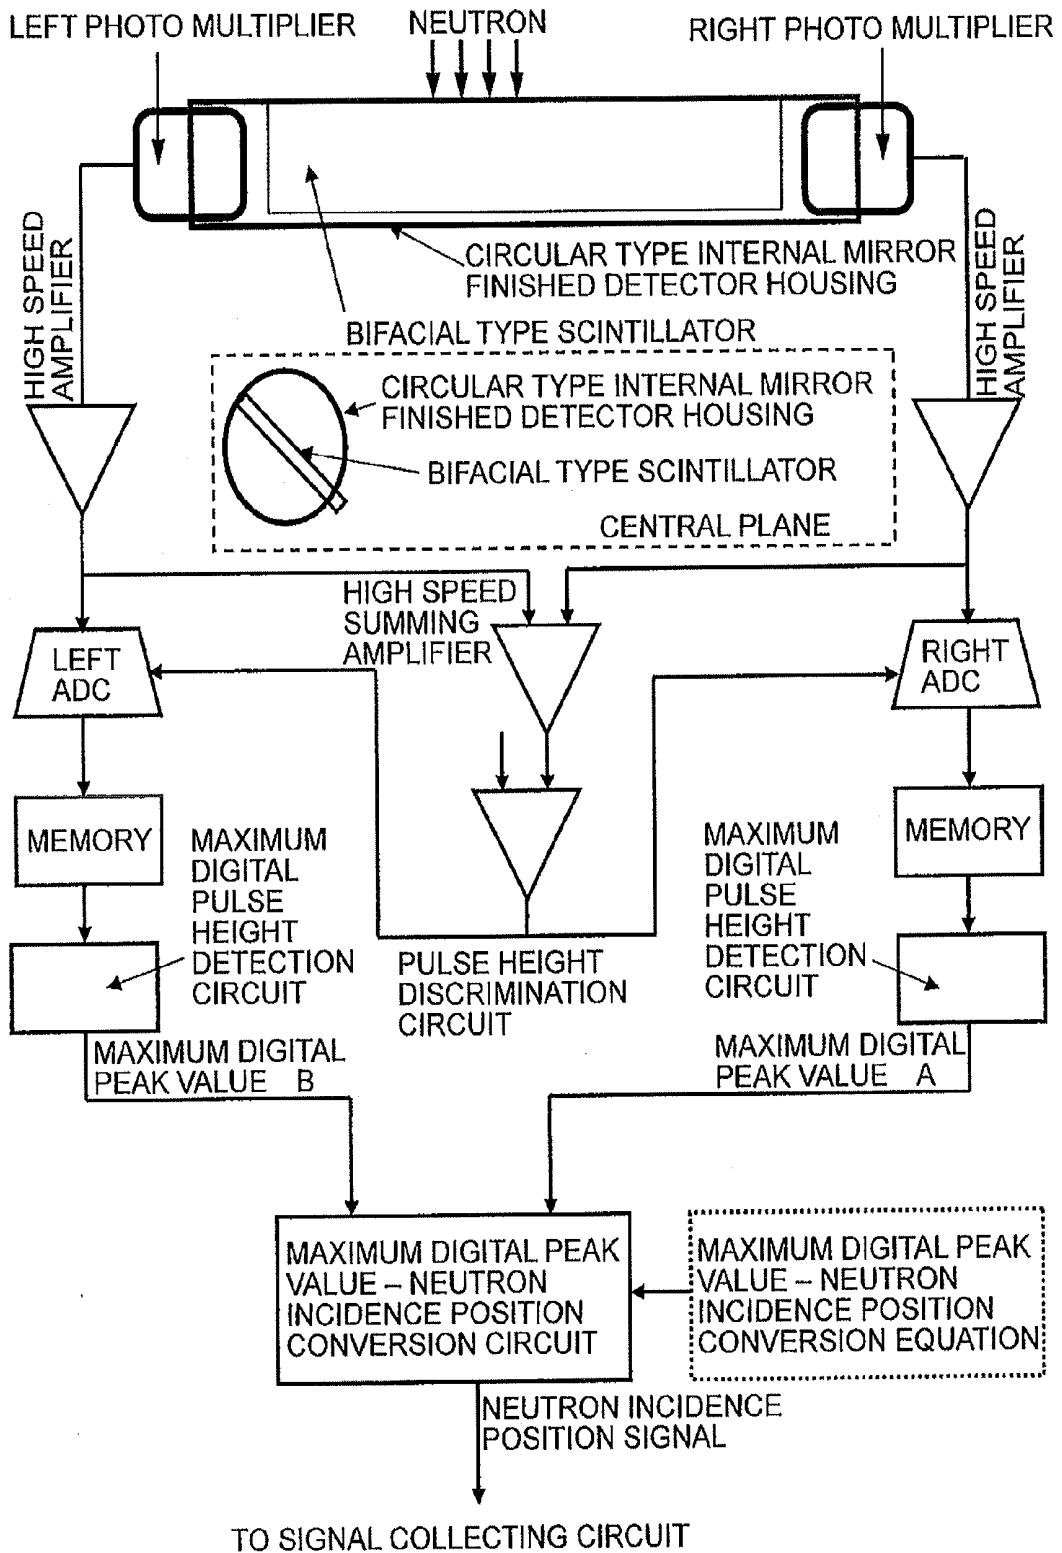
LEFT PHOTO MULTIPLIER
NEUTRON
RIGHT PHOTO MULTIPLIER

CIRCULAR TYPE INTERNAL MIRROR FINISHED DETECTOR HOUSING

BIFACIAL TYPE SCINTILLATOR

HIGH SPEED AMPLIFIER

HIGH SPEED AMPLIFIER

CIRCULAR TYPE INTERNAL MIRROR FINISHED DETECTOR HOUSING

BIFACIAL TYPE SCINTILLATOR

CENTRAL PLANE

HIGH SPEED SUMMING AMPLIFIER

LEFT ADC

RIGHT ADC

MEMORY

MAXIMUM DIGITAL PULSE HEIGHT DETECTION CIRCUIT

MAXIMUM DIGITAL PULSE HEIGHT DETECTION CIRCUIT

MEMORY

PULSE HEIGHT DISCRIMINATION CIRCUIT

MAXIMUM DIGITAL PEAK VALUE B

MAXIMUM DIGITAL PEAK VALUE A

MAXIMUM DIGITAL PEAK VALUE – NEUTRON INCIDENCE POSITION CONVERSION CIRCUIT

MAXIMUM DIGITAL PEAK VALUE – NEUTRON INCIDENCE POSITION CONVERSION EQUATION

NEUTRON INCIDENCE POSITION SIGNAL

TO SIGNAL COLLECTING CIRCUIT